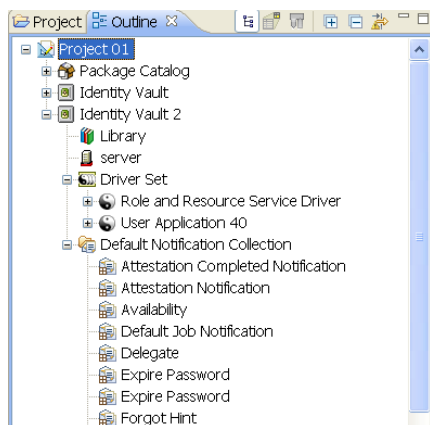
Project Outline

Project 01
Package Catalog
Identity Vault
Identity Vault 2
Library
server
Driver Set
Role and Resource Service Driver
User Application 40
Default Notification Collection
Attestation Completed Notification
Attestation Notification
Availability
Default Job Notification
Delegate
Expire Password
Expire Password
Forgot Hint